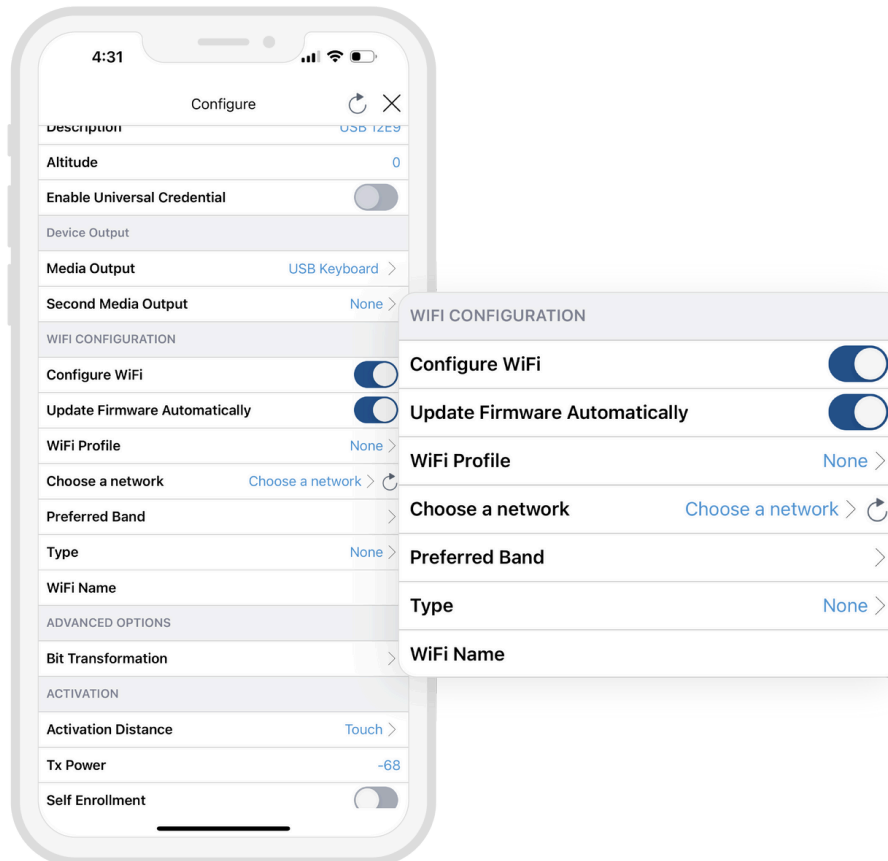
4:31

Configure

Description USB 12E9

Altitude 0

Enable Universal Credential

Device Output

Media Output USB Keyboard

Second Media Output None

WIFI CONFIGURATION

Configure WiFi

Update Firmware Automatically

WiFi Profile None

Choose a network Choose a network

Preferred Band

Type None

WiFi Name

ADVANCED OPTIONS

Bit Transformation

ACTIVATION

Activation Distance Touch

Tx Power -68

Self Enrollment

WIFI CONFIGURATION

Configure WiFi

Update Firmware Automatically

WiFi Profile None

Choose a network Choose a network

Preferred Band

Type None

WiFi Name